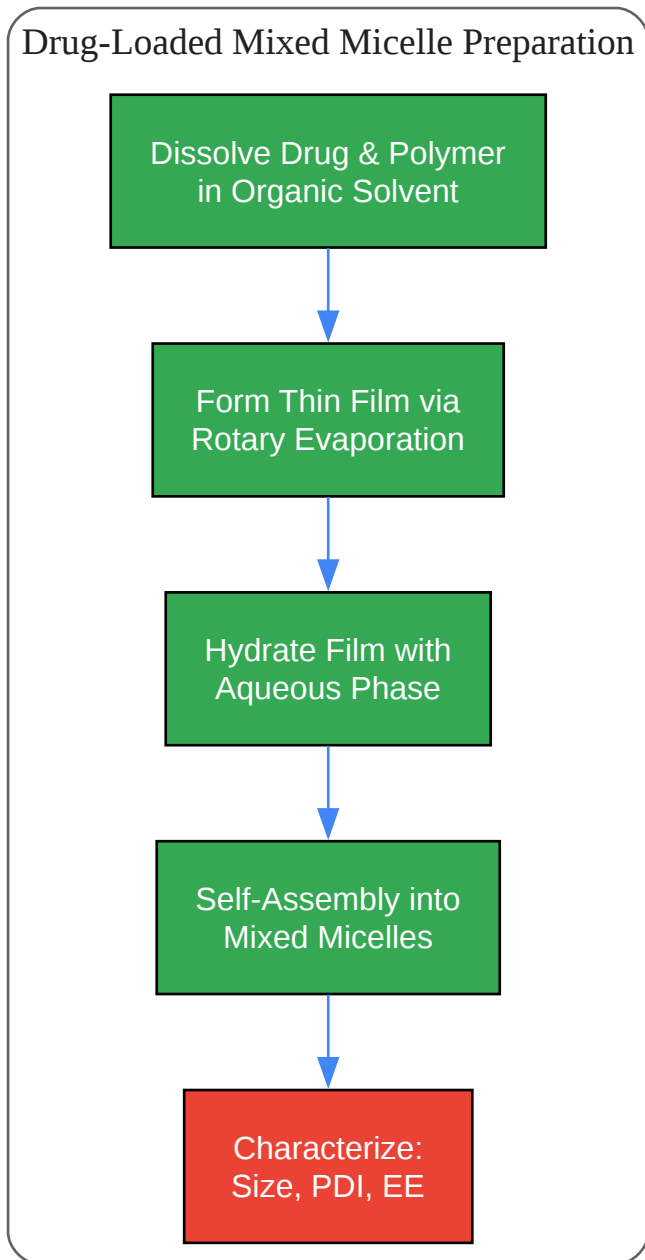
Drug-Loaded Mixed Micelle Preparation

Dissolve Drug & Polymer in Organic Solvent

Form Thin Film via Rotary Evaporation

Hydrate Film with Aqueous Phase

Self-Assembly into Mixed Micelles

Characterize: Size, PDI, EE